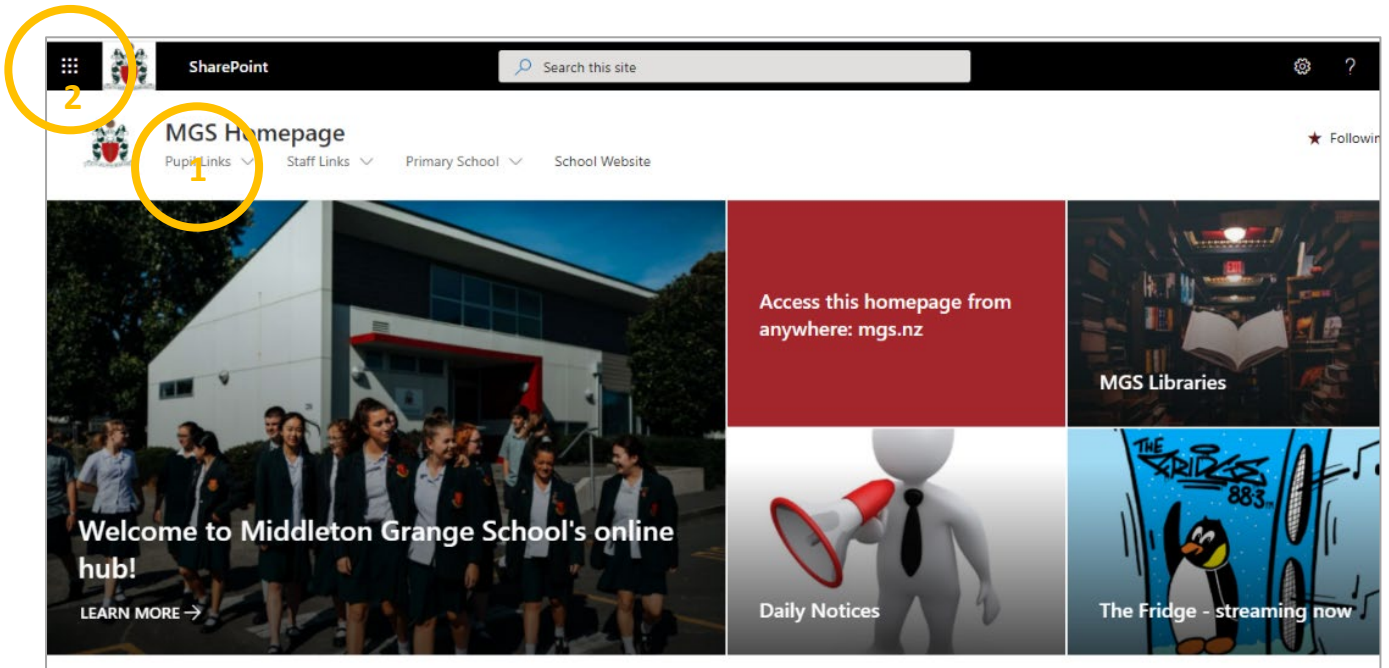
2

SharePoint

Search this site

?

MGS Homepage

1

Pupil Links Staff Links Primary School School Website

★ Followin

Access this homepage from anywhere: mgs.nz

MGS Libraries

Welcome to Middleton Grange School's online hub!

LEARN MORE →

Daily Notices

THE FRIDGE 88.3

The Fridge - streaming now